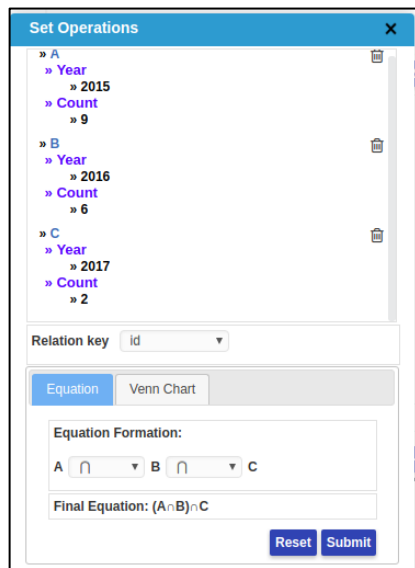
Set Operations ×

» A
» Year
» 2015
» Count
» 9

» B
» Year
» 2016
» Count
» 6

» C
» Year
» 2017
» Count
» 2

Relation key id

Equation | Venn Chart

Equation Formation:

A ⋂ B ⋂ C

Final Equation: (A∩B)∩C

Reset Submit